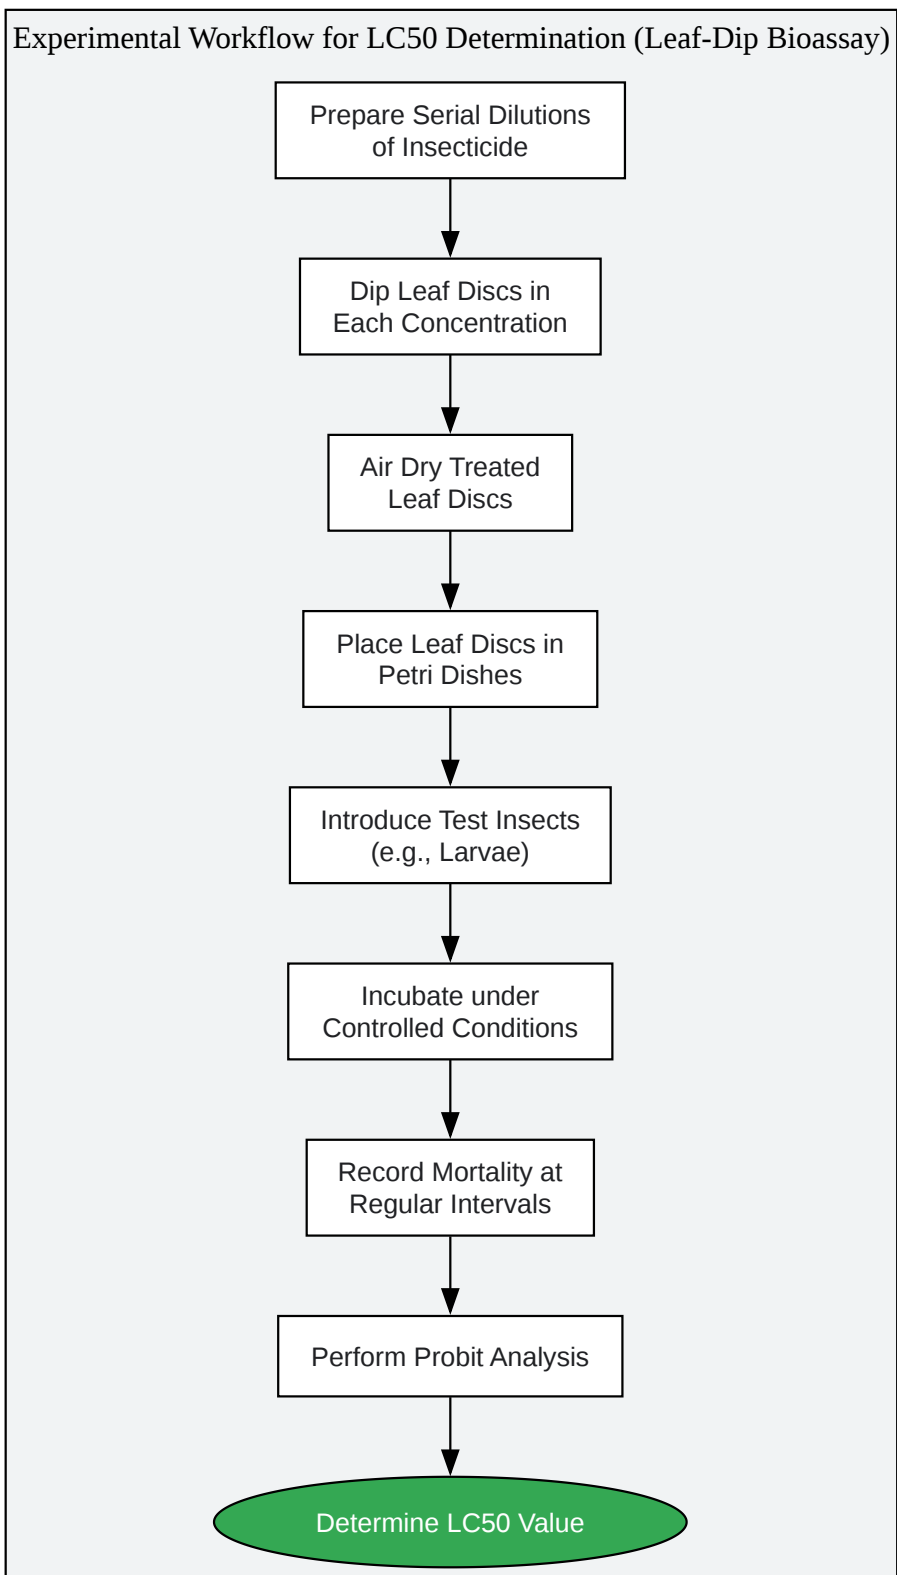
Experimental Workflow for LC50 Determination (Leaf-Dip Bioassay)

Prepare Serial Dilutions of Insecticide

Dip Leaf Discs in Each Concentration

Air Dry Treated Leaf Discs

Place Leaf Discs in Petri Dishes

Introduce Test Insects (e.g., Larvae)

Incubate under Controlled Conditions

Record Mortality at Regular Intervals

Perform Probit Analysis

Determine LC50 Value